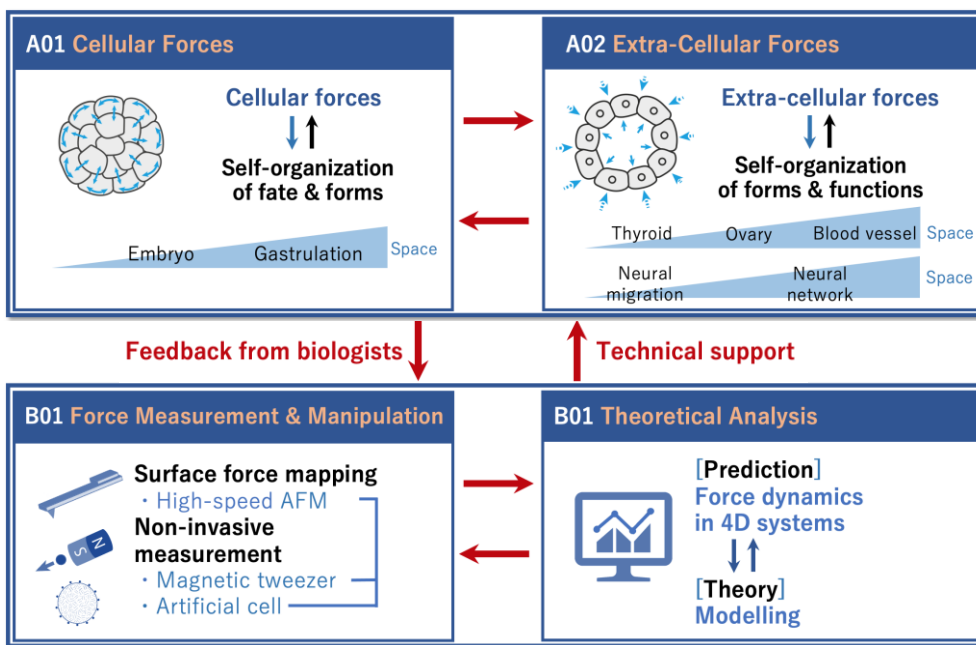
A01 Cellular Forces

Cellular forces

Self-organization of fate & forms

Embryo Gastrulation Space

A02 Extra-Cellular Forces

Extra-cellular forces

Self-organization of forms & functions

Thyroid Ovary Blood vessel Space

Neural migration Neural network Space

Feedback from biologists

Technical support

B01 Force Measurement & Manipulation

Surface force mapping
・High-speed AFM
Non-invasive measurement
・Magnetic tweezer
・Artificial cell

S N

B01 Theoretical Analysis

[Prediction]
Force dynamics in 4D systems

[Theory]
Modelling